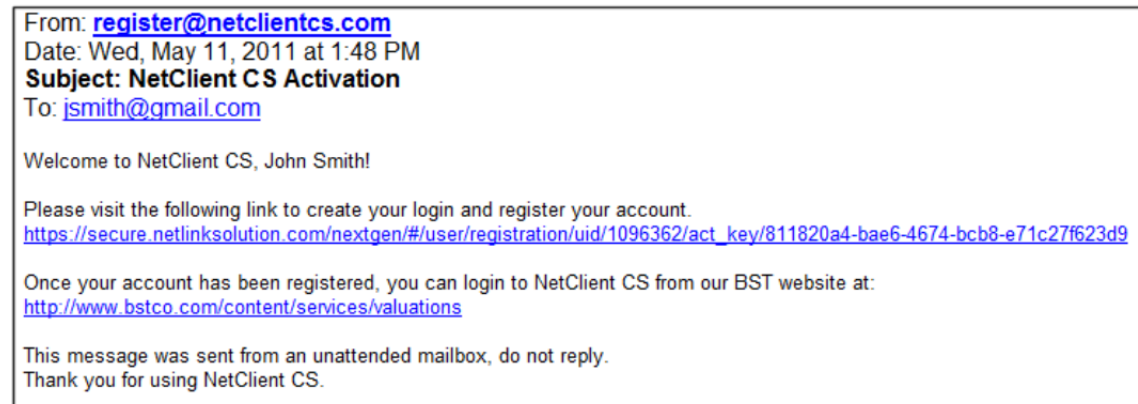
From: register@netclientcs.com
Date: Wed, May 11, 2011 at 1:48 PM
Subject: NetClient CS Activation
To: jsmith@gmail.com

Welcome to NetClient CS, John Smith!

Please visit the following link to create your login and register your account.
https://secure.netlinksolution.com/nextgen/#/user/registration/uid/1096362/act_key/811820a4-bae6-4674-bcb8-e71c27f623d9

Once your account has been registered, you can login to NetClient CS from our BST website at:
http://www.bstco.com/content/services/valuations

This message was sent from an unattended mailbox, do not reply.
Thank you for using NetClient CS.